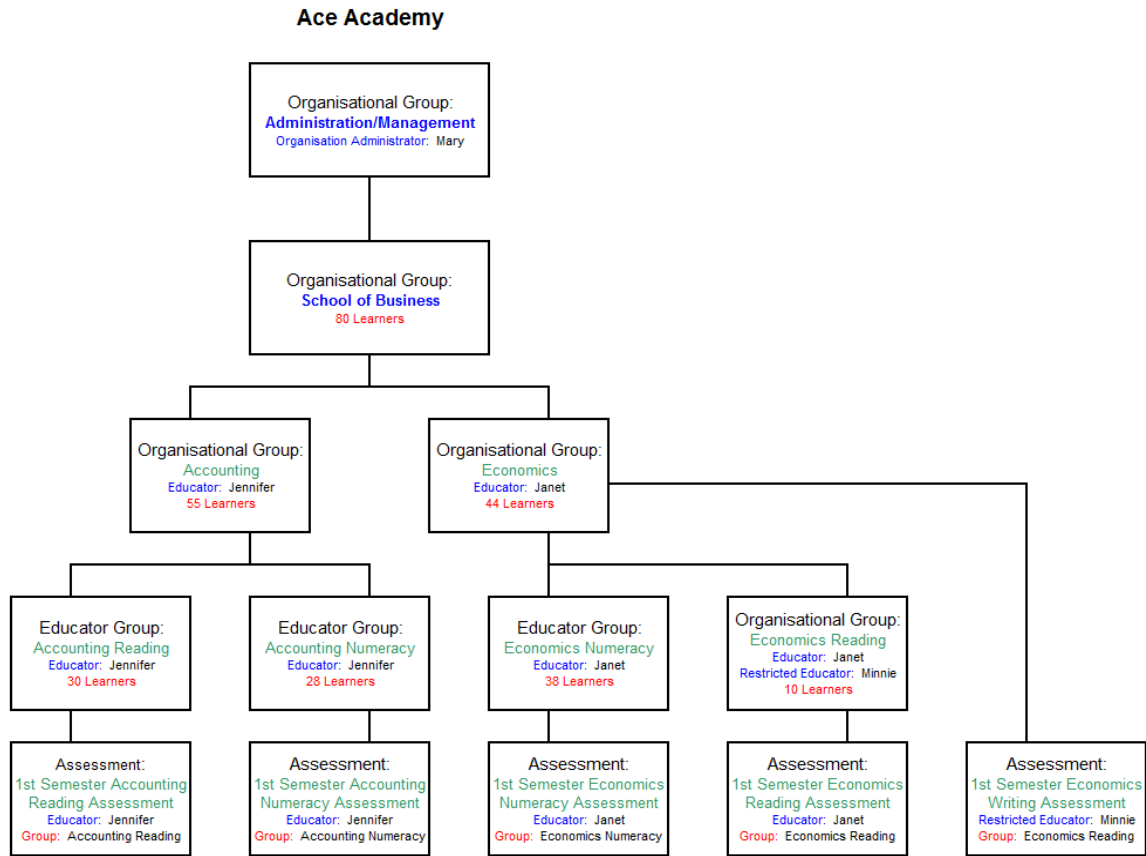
Ace Academy

Organisational Group:
Administration/Management
Organisation Administrator: Mary

Organisational Group:
School of Business
80 Learners

Organisational Group:
Accounting
Educator: Jennifer
55 Learners

Organisational Group:
Economics
Educator: Janet
44 Learners

Educator Group:
Accounting Reading
Educator: Jennifer
30 Learners

Educator Group:
Accounting Numeracy
Educator: Jennifer
28 Learners

Educator Group:
Economics Numeracy
Educator: Janet
38 Learners

Organisational Group:
Economics Reading
Educator: Janet
Restricted Educator: Minnie
10 Learners

Assessment:
1st Semester Accounting Reading Assessment
Educator: Jennifer
Group: Accounting Reading

Assessment:
1st Semester Accounting Numeracy Assessment
Educator: Jennifer
Group: Accounting Numeracy

Assessment:
1st Semester Economics Numeracy Assessment
Educator: Janet
Group: Economics Numeracy

Assessment:
1st Semester Economics Reading Assessment
Educator: Janet
Group: Economics Reading

Assessment:
1st Semester Economics Writing Assessment
Restricted Educator: Minnie
Group: Economics Reading